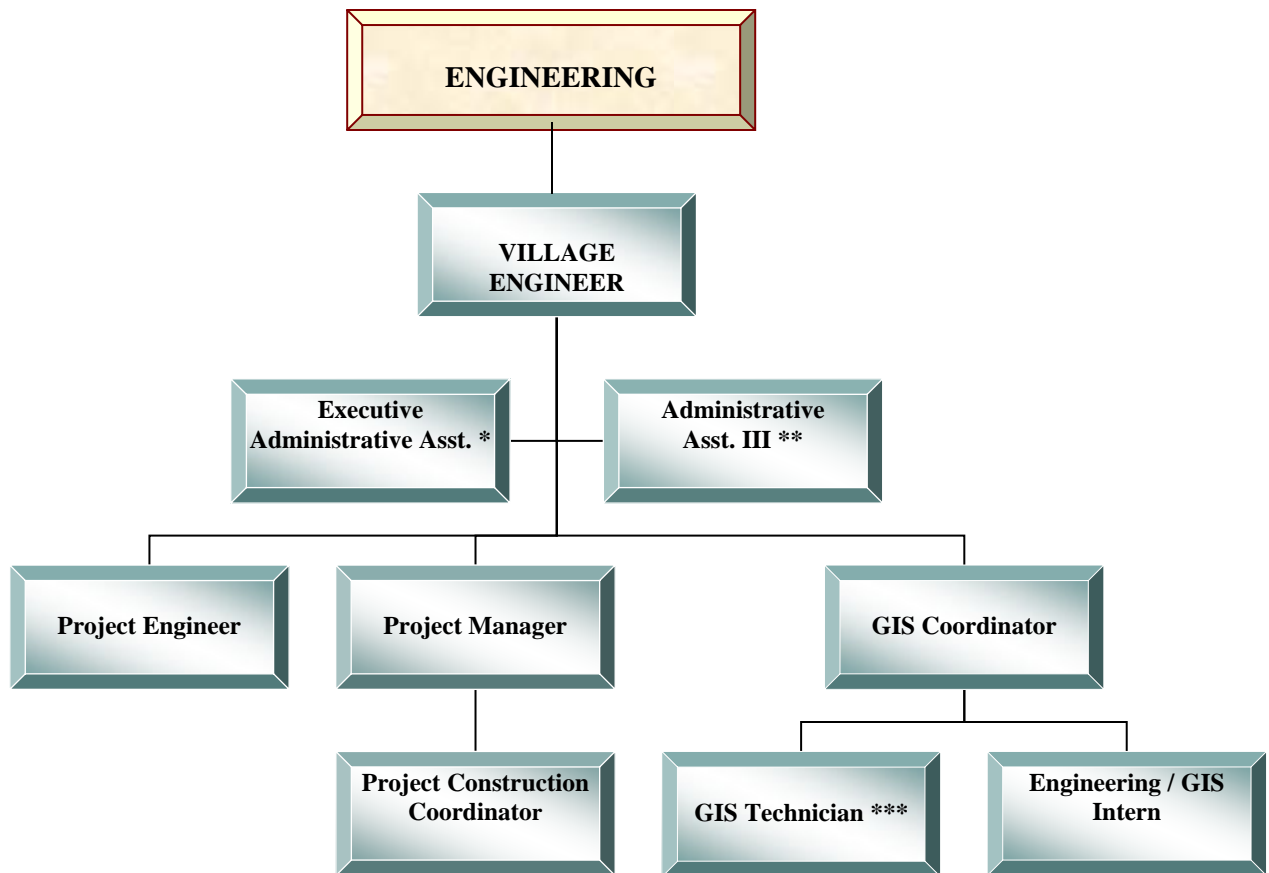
ENGINEERING

VILLAGE ENGINEER

Executive Administrative Asst. *

Administrative Asst. III **

Project Engineer

Project Manager

GIS Coordinator

Project Construction Coordinator

GIS Technician ***

Engineering / GIS Intern